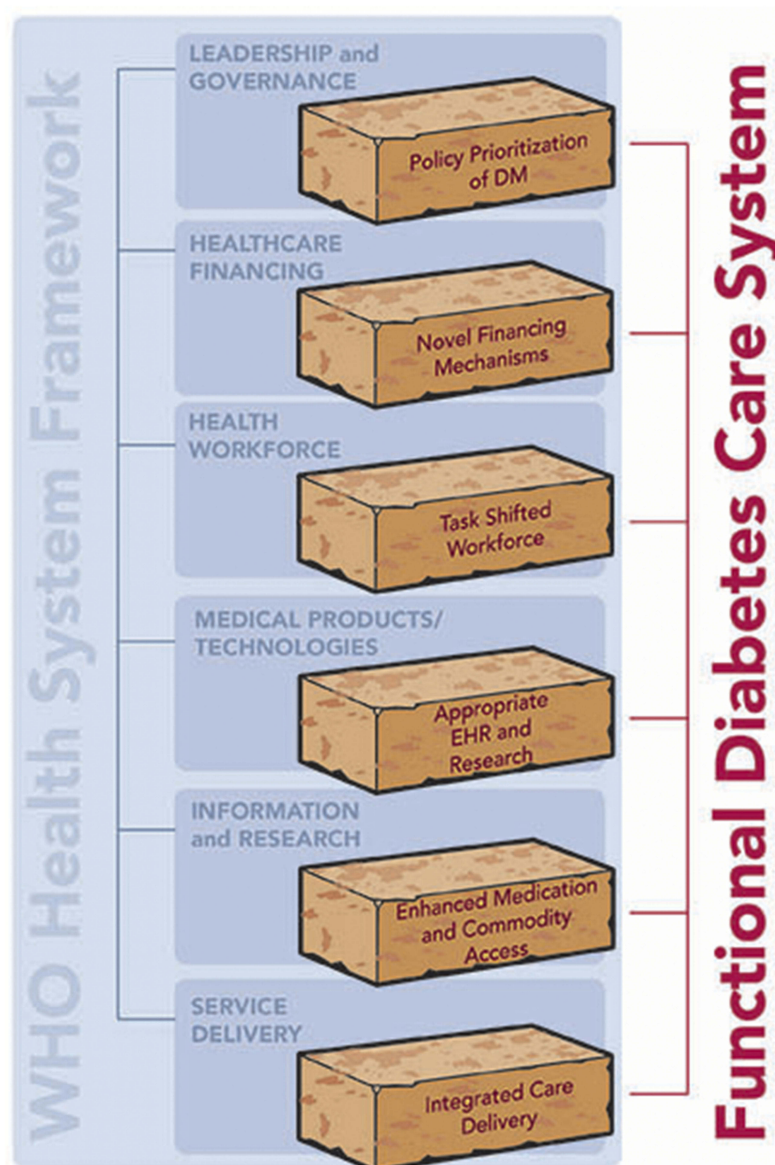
WHO Health System Framework

LEADERSHIP and GOVERNANCE

Policy Prioritization of DM

HEALTHCARE FINANCING

Novel Financing Mechanisms

HEALTH WORKFORCE

Task Shifted Workforce

MEDICAL PRODUCTS/ TECHNOLOGIES

Appropriate EHR and Research

INFORMATION and RESEARCH

Enhanced Medication and Commodity Access

SERVICE DELIVERY

Integrated Care Delivery

Functional Diabetes Care System